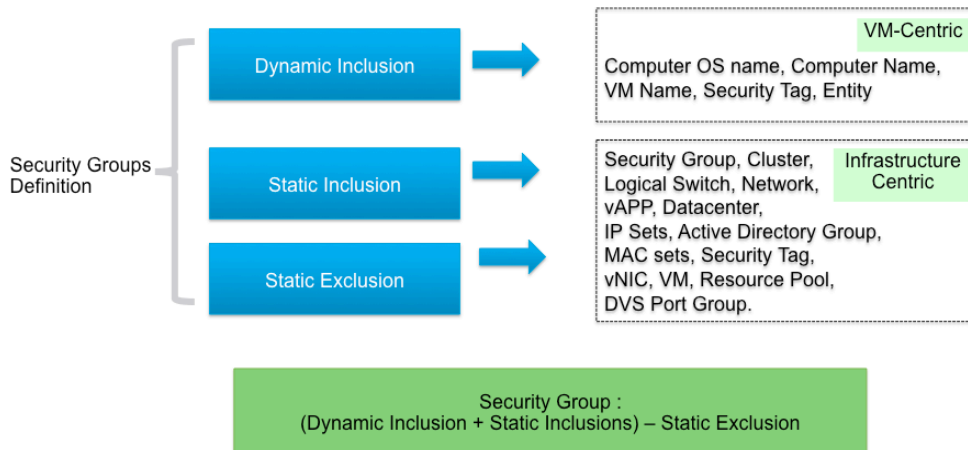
Security Groups Definition

Dynamic Inclusion

Static Inclusion

Static Exclusion

VM-Centric

Computer OS name, Computer Name, VM Name, Security Tag, Entity

Infrastructure Centric

Security Group, Cluster, Logical Switch, Network, vAPP, Datacenter, IP Sets, Active Directory Group, MAC sets, Security Tag, vNIC, VM, Resource Pool, DVS Port Group.

Security Group :
(Dynamic Inclusion + Static Inclusions) – Static Exclusion